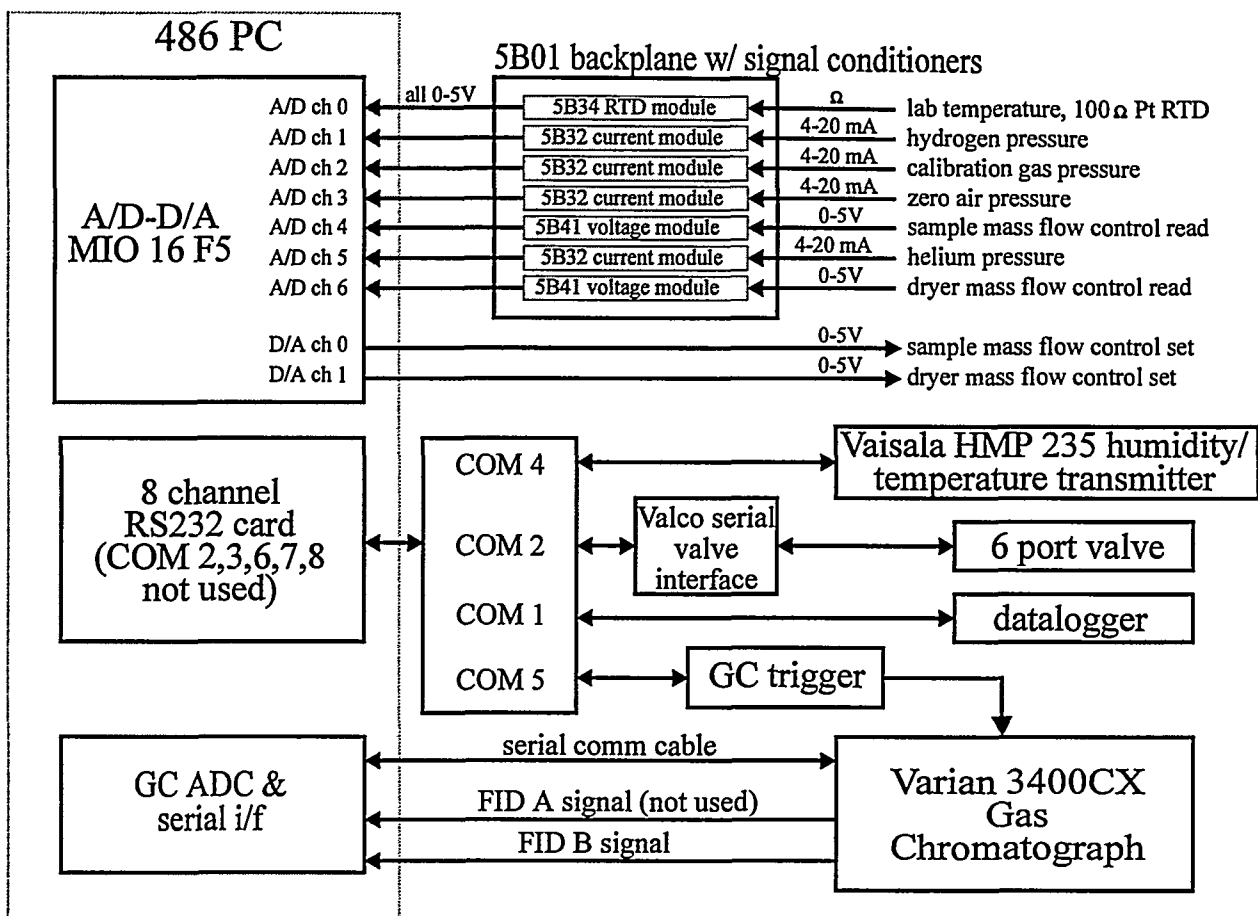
486 PC

5B01 backplane w/ signal conditioners

A/D-D/A
MIO 16 F5

A/D ch 0
A/D ch 1
A/D ch 2
A/D ch 3
A/D ch 4
A/D ch 5
A/D ch 6

all 0-5V

5B34 RTD module
5B32 current module
5B32 current module
5B32 current module
5B41 voltage module
5B32 current module
5B41 voltage module

Ω
4-20 mA
4-20 mA
4-20 mA
0-5V
4-20 mA
0-5V

lab temperature, 100 Ω Pt RTD
hydrogen pressure
calibration gas pressure
zero air pressure
sample mass flow control read
helium pressure
dryer mass flow control read

D/A ch 0
D/A ch 1

0-5V
0-5V

sample mass flow control set
dryer mass flow control set

8 channel
RS232 card
(COM 2,3,6,7,8
not used)

COM 4
COM 2
COM 1
COM 5

Vaisala HMP 235 humidity/
temperature transmitter

Valco serial
valve
interface

6 port valve

datalogger

GC trigger

GC ADC &
serial i/f

serial comm cable
FID A signal (not used)
FID B signal

Varian 3400CX
Gas
Chromatograph